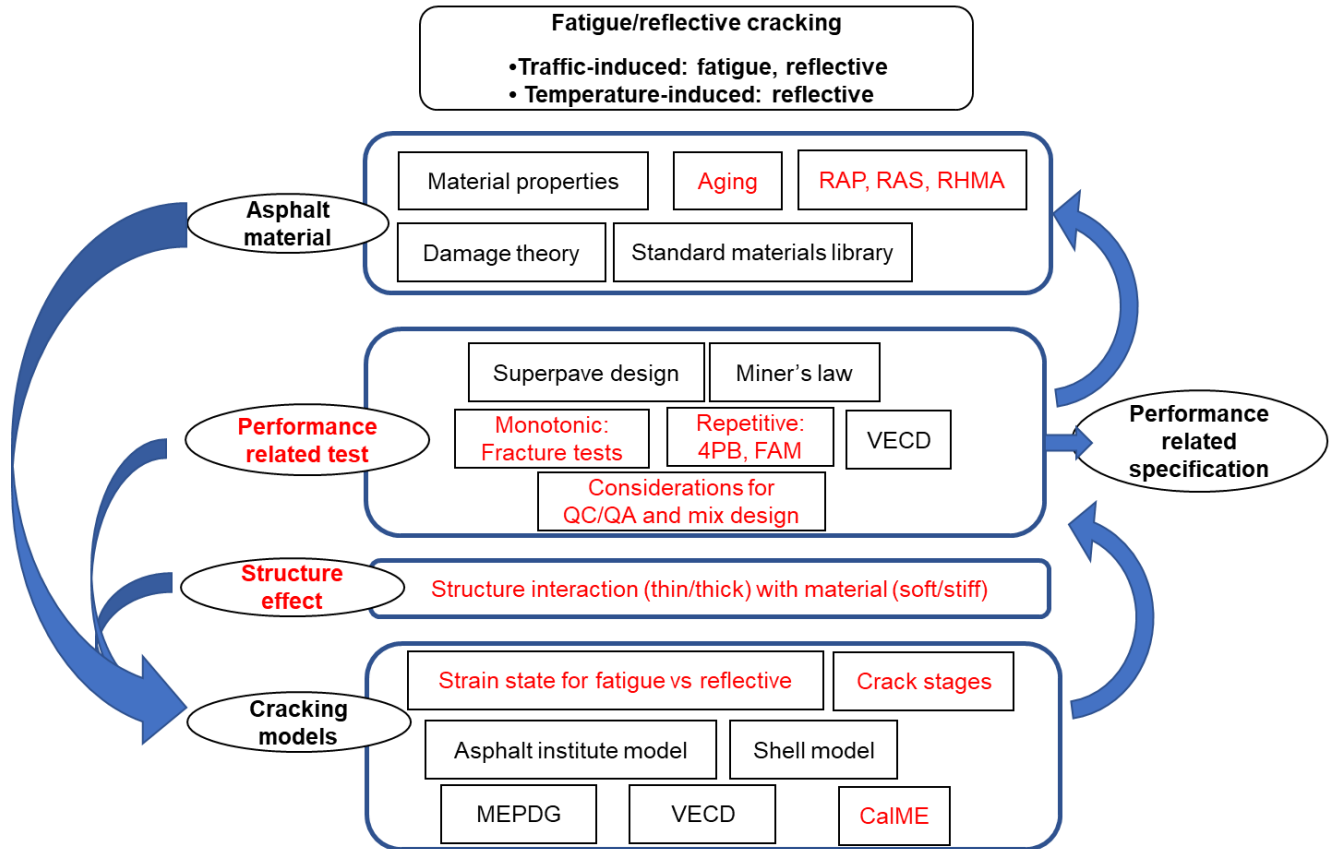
Fatigue/reflective cracking
•Traffic-induced: fatigue, reflective
• Temperature-induced: reflective

Asphalt material

Material properties
Aging
RAP, RAS, RHMA
Damage theory
Standard materials library

Performance related test

Superpave design
Miner's law
Monotonic: Fracture tests
Repetitive: 4PB, FAM
VECD
Considerations for QC/QA and mix design

Performance related specification

Structure effect

Structure interaction (thin/thick) with material (soft/stiff)

Cracking models

Strain state for fatigue vs reflective
Crack stages
Asphalt institute model
Shell model
MEPDG
VECD
CalME